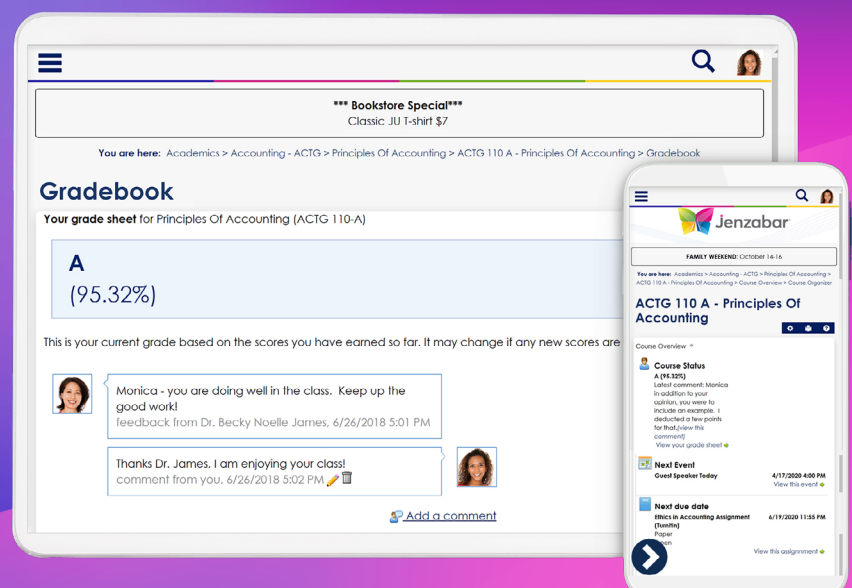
*** Bookstore Special***
Classic JU T-shirt $7

You are here: Academics > Accounting - ACTG > Principles Of Accounting > ACTG 110 A - Principles Of Accounting > Gradebook

Gradebook

Your grade sheet for Principles Of Accounting (ACTG 110-A)

A
(95.32%)

This is your current grade based on the scores you have earned so far. It may change if any new scores are

Monica - you are doing well in the class. Keep up the good work!
feedback from Dr. Becky Noelle James, 6/26/2018 5:01 PM

Thanks Dr. James, I am enjoying your class!
comment from you, 6/26/2018 5:02 PM

Add a comment

Jenzabar

FAMILY WEEKEND: October 14-16

You are here: Academics > Accounting - ACTG > Principles Of Accounting > ACTG 110 A - Principles Of Accounting > Course Overview > Course Organizer

ACTG 110 A - Principles Of Accounting

Course Overview

Course Status
A (95.32%)
Latest comment: Monica in addition to your opinion, you were to include an example. I deducted a few points for that.(view this comment)
View your grade sheet

Next Event
Guest Speaker Today 4/17/2020 4:00 PM
View this event

Next due date
Ethics in Accounting Assignment (Turnitin) 6/19/2020 11:55 PM
Paper
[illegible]
View this assignment